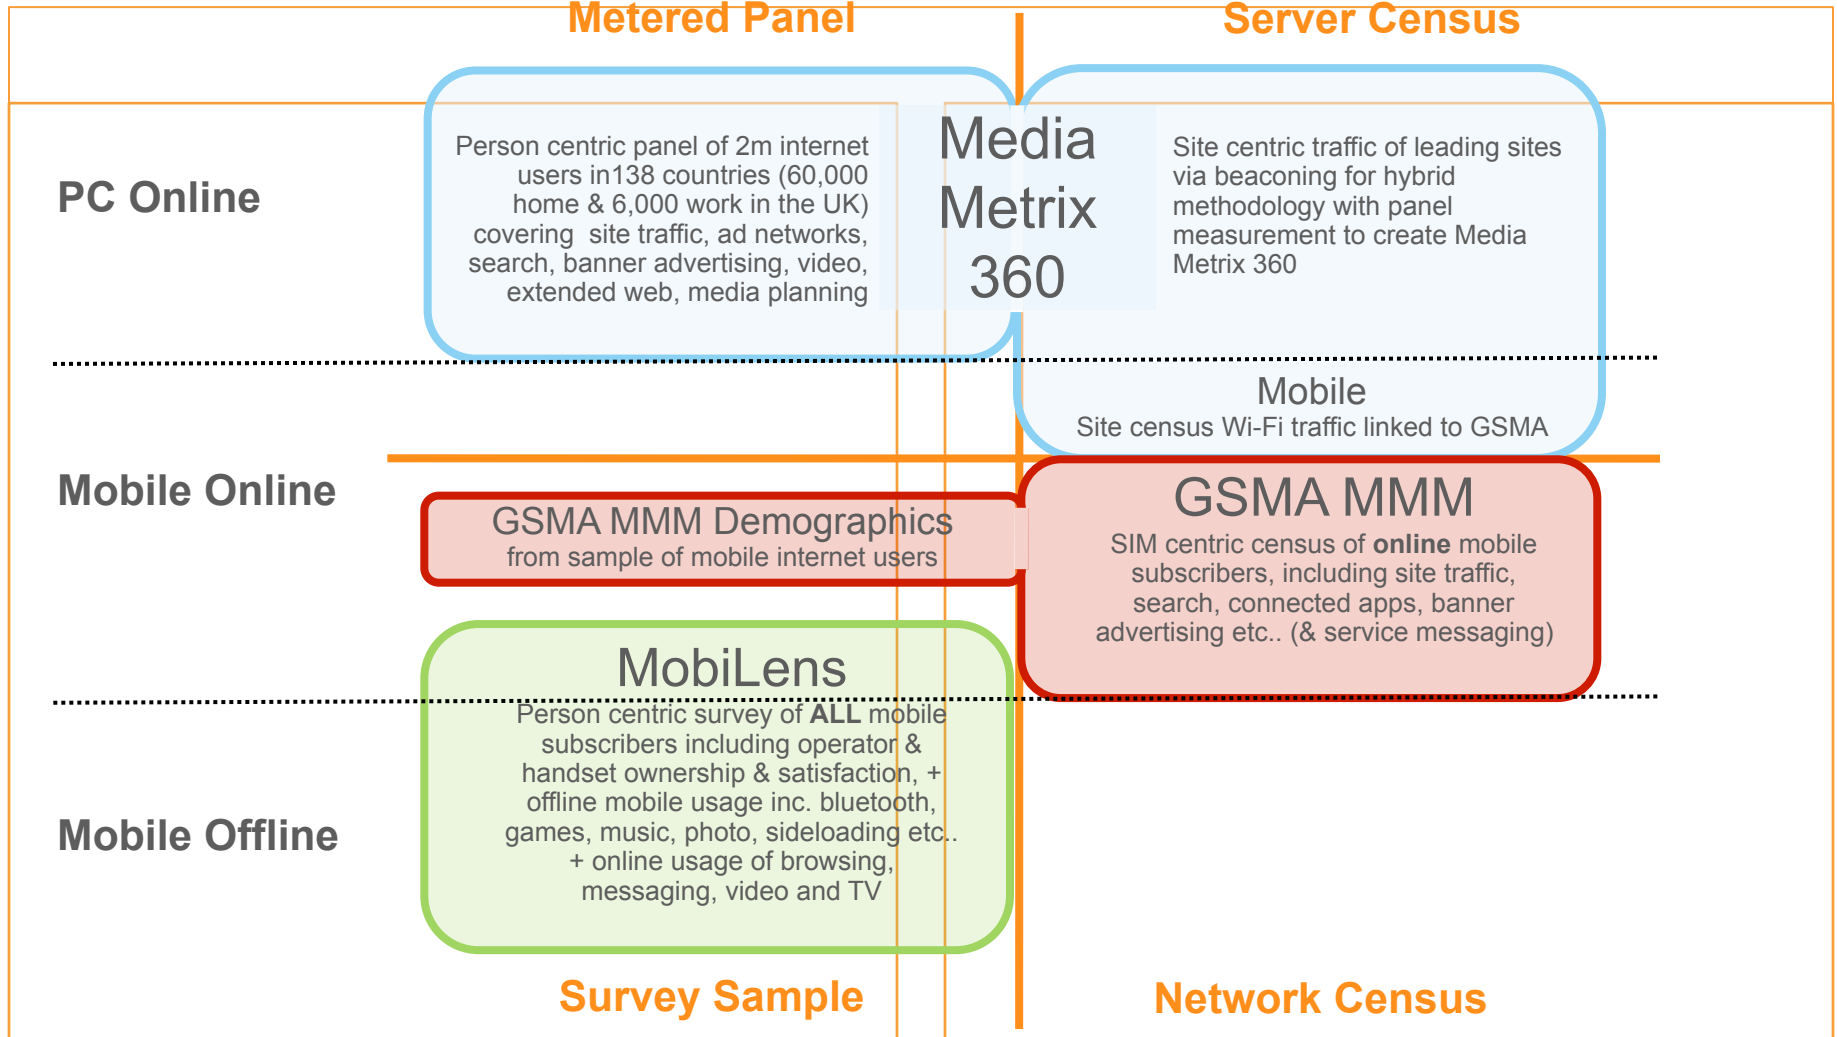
Metered Panel

Server Census

PC Online

Person centric panel of 2m internet users in138 countries (60,000 home & 6,000 work in the UK) covering site traffic, ad networks, search, banner advertising, video, extended web, media planning

Media Metrix 360

Site centric traffic of leading sites via beaconing for hybrid methodology with panel measurement to create Media Metrix 360

Mobile
Site census Wi-Fi traffic linked to GSMA

Mobile Online

GSMA MMM Demographics
from sample of mobile internet users

GSMA MMM
SIM centric census of **online** mobile subscribers, including site traffic, search, connected apps, banner advertising etc.. (& service messaging)

MobiLens
Person centric survey of **ALL** mobile subscribers including operator & handset ownership & satisfaction, + offline mobile usage inc. bluetooth, games, music, photo, sideloading etc.. + online usage of browsing, messaging, video and TV

Mobile Offline

Survey Sample

Network Census